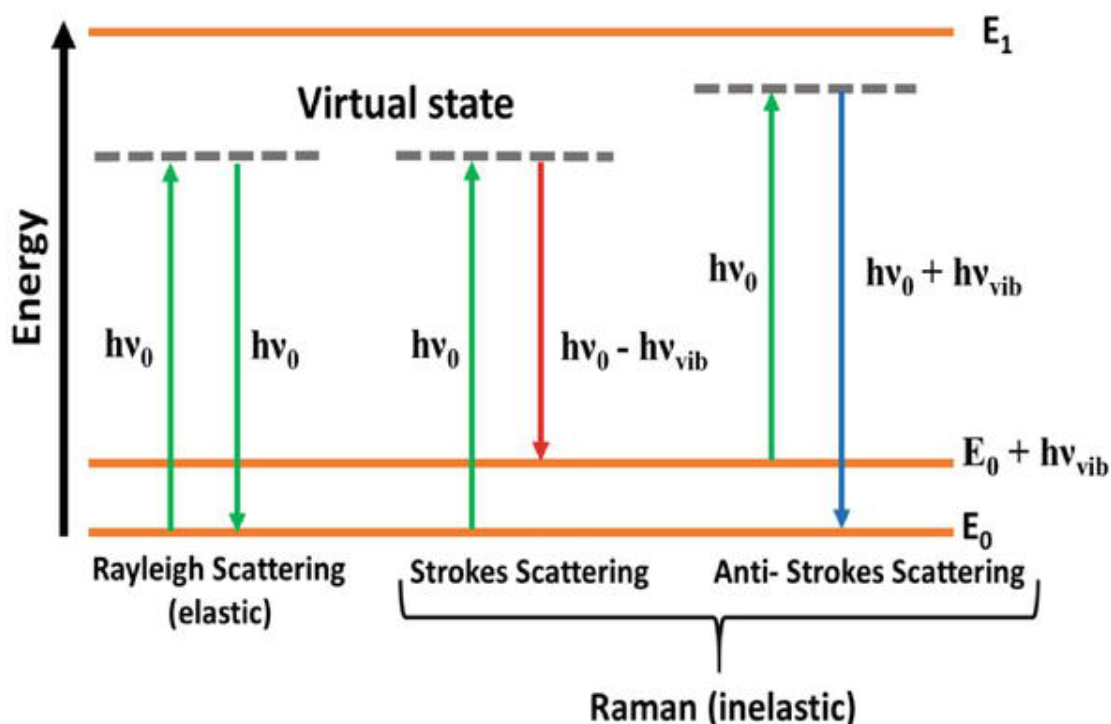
$E_1$

Virtual state

Energy

$h\nu_0$

$h\nu_0$

$h\nu_0$

$h\nu_0 - h\nu_{vib}$

$h\nu_0$

$h\nu_0 + h\nu_{vib}$

$E_0 + h\nu_{vib}$

$E_0$

Rayleigh Scattering (elastic)

Strokes Scattering

Anti- Strokes Scattering

Raman (inelastic)